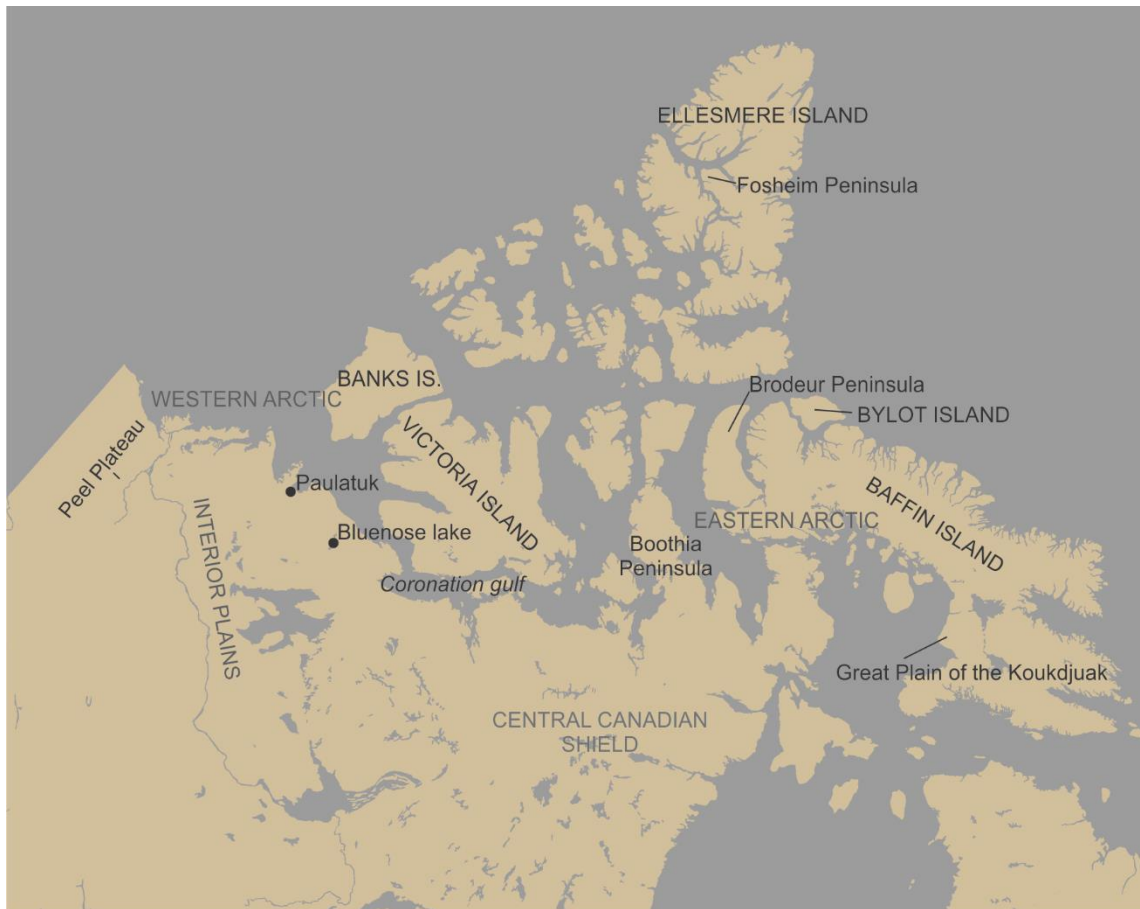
ELLESMERE ISLAND
Fosheim Peninsula
BANKS IS.
WESTERN ARCTIC
Brodeur Peninsula
BYLOT ISLAND
Peel Plateau
VICTORIA ISLAND
Paulatuk
INTERIOR PLAINS
Bluenose lake
Boothia Peninsula
EASTERN ARCTIC
BAFFIN ISLAND
Coronation gulf
Great Plain of the Koukdjuak
CENTRAL CANADIAN SHIELD